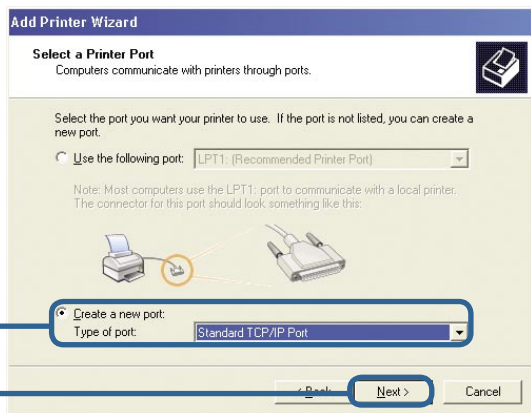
Add Printer Wizard

Select a Printer Port
Computers communicate with printers through ports.

Select the port you want your printer to use. If the port is not listed, you can create a new port.

Use the following port: LPT1: (Recommended Printer Port)

Note: Most computers use the LPT1: port to communicate with a local printer. The connector for this port should look something like this:

Create a new port:
Type of port: Standard TCP/IP Port

< Back Next > Cancel